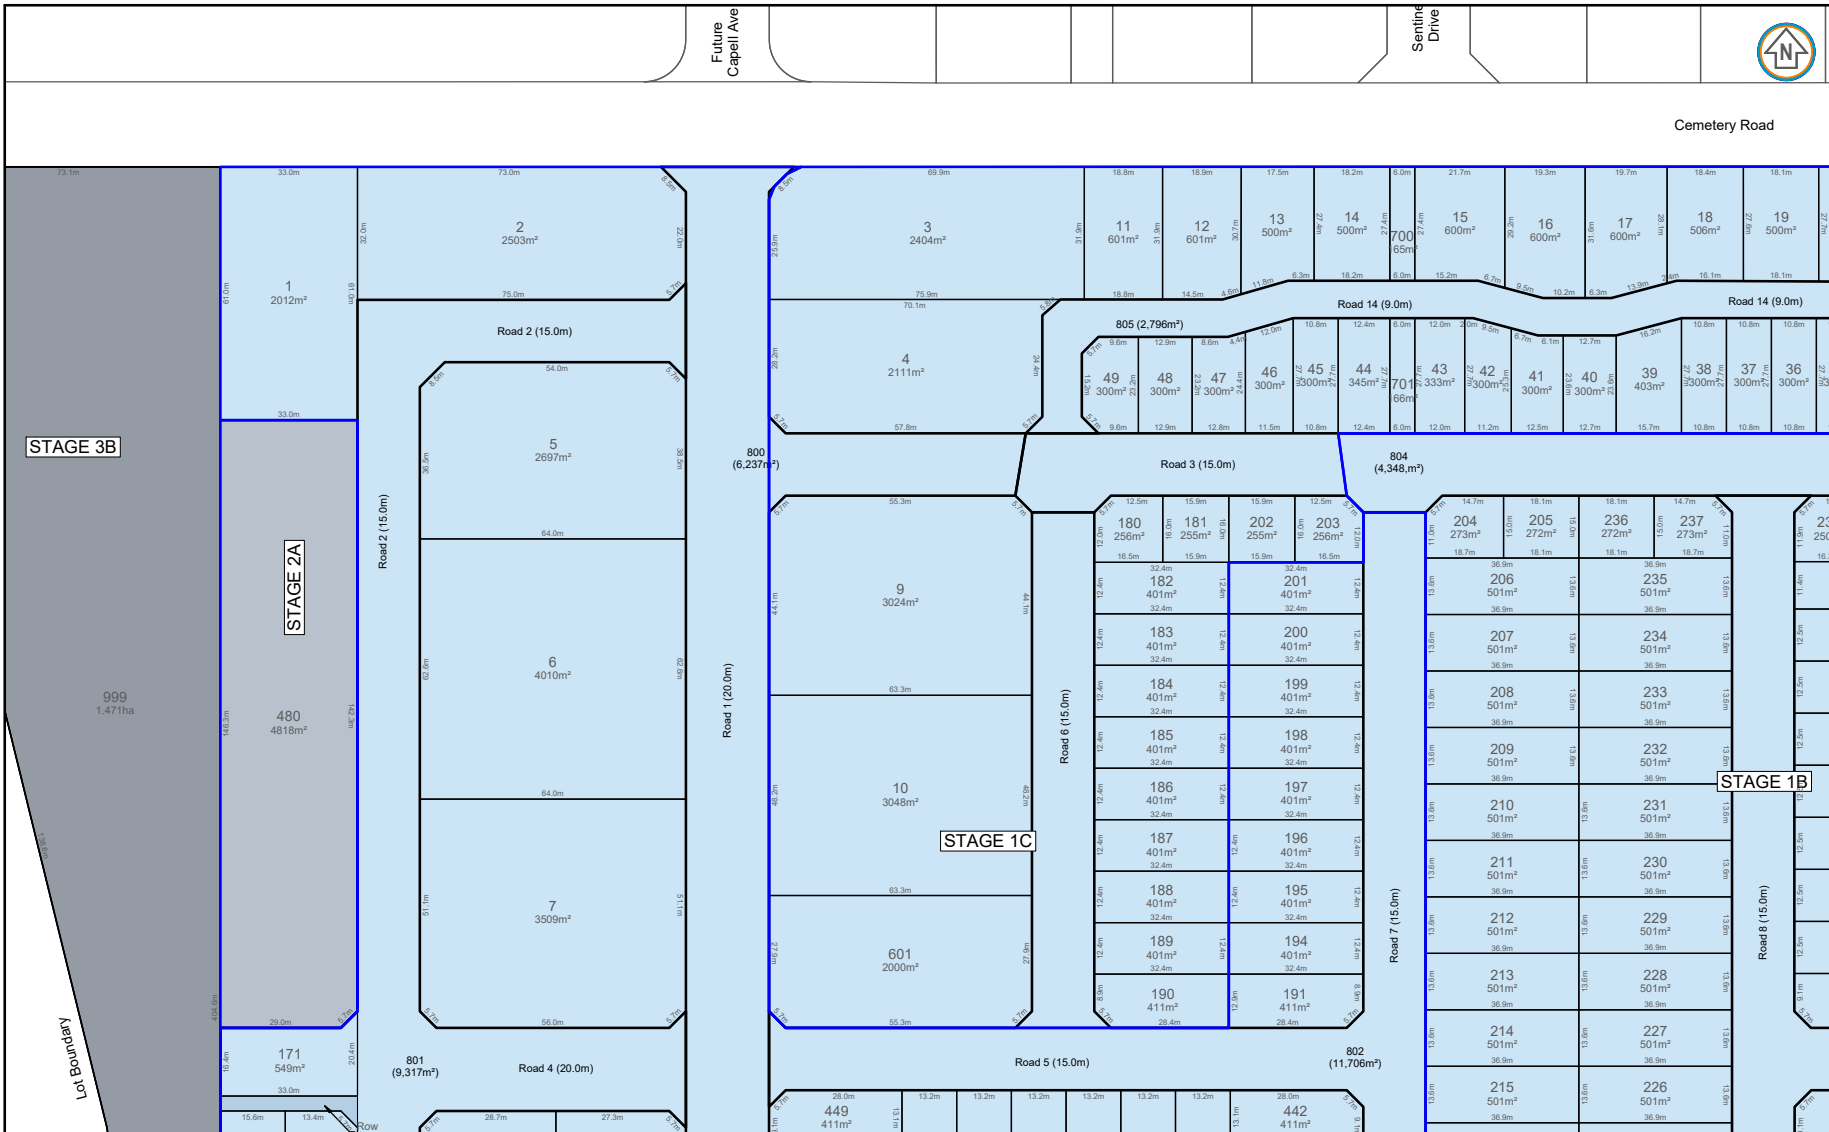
Future Capell Ave

Sentinel Drive

N

Cemetery Road

STAGE 3B

999
1.471ha

Lot Boundary

STAGE 2A

1
2012m²

480
4818m²

171
549m²

2
2503m²

Road 2 (15.0m)

Road 2 (15.0m)

5
2697m²

6
4010m²

7
3509m²

801
(9,317m²)

Road 4 (20.0m)

Road 1 (20.0m)

800
(6,237m²)

3
2404m²

4
2111m²

9
3024m²

10
3048m²

STAGE 1C

601
2000m²

449
411m²

Road 5 (15.0m)

Road 6 (15.0m)

11
601m²

12
601m²

13
500m²

14
500m²

700
165m²

15
600m²

16
600m²

17
600m²

18
506m²

19
500m²

Road 14 (9.0m)

Road 14 (9.0m)

805 (2,796m²)

49
300m²

48
300m²

47
300m²

46
300m²

45
300m²

44
345m²

701
66m²

43
333m²

42
300m²

41
300m²

40
300m²

39
403m²

38
300m²

37
300m²

36
300m²

Road 3 (15.0m)

804
(4,348,m²)

180
256m²

181
255m²

202
255m²

203
256m²

182
401m²

201
401m²

183
401m²

200
401m²

184
401m²

199
401m²

185
401m²

198
401m²

186
401m²

197
401m²

187
401m²

196
401m²

188
401m²

195
401m²

189
401m²

194
401m²

190
411m²

191
411m²

442
411m²

802
(11,706m²)

Road 7 (15.0m)

204
273m²

205
272m²

236
272m²

237
273m²

206
501m²

235
501m²

207
501m²

234
501m²

208
501m²

233
501m²

209
501m²

232
501m²

STAGE 1B

210
501m²

231
501m²

211
501m²

230
501m²

212
501m²

229
501m²

213
501m²

228
501m²

214
501m²

227
501m²

215
501m²

226
501m²

Road 8 (15.0m)

Row